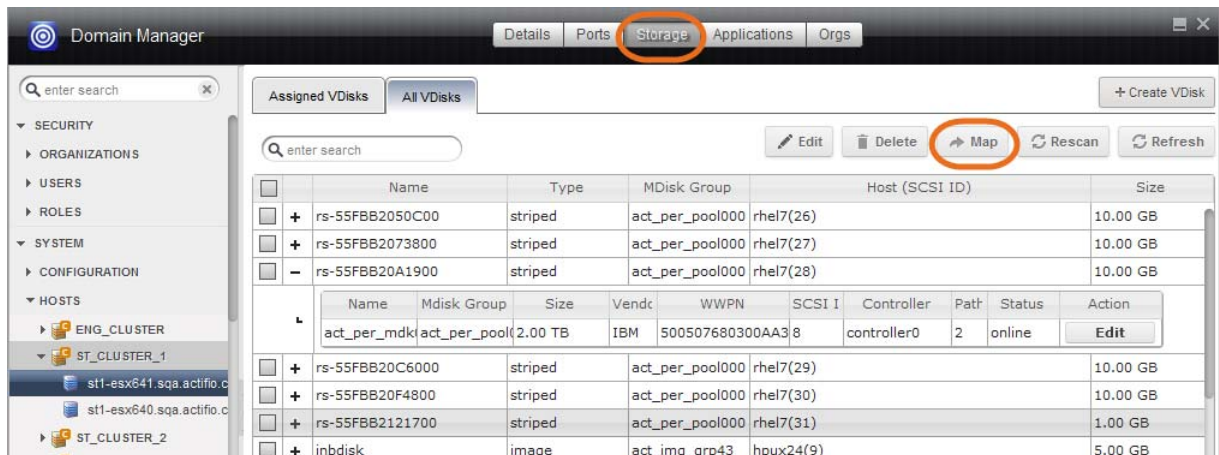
Domain Manager

Details | Ports | Storage | Applications | Orgs

enter search

▾ SECURITY
▸ ORGANIZATIONS
▸ USERS
▸ ROLES
▾ SYSTEM
▸ CONFIGURATION
▾ HOSTS
▸ ENG_CLUSTER
▾ ST_CLUSTER_1
st1-esx641.sqa.actifio.c
st1-esx640.sqa.actifio.c
▸ ST_CLUSTER_2

Assigned VDisks | All VDisks

+ Create VDisk

enter search

Edit | Delete | Map | Rescan | Refresh

| | | Name | Type | MDisk Group | Host (SCSI ID) | Size |
|---|---|---|---|---|---|---|
| | + | rs-55FBB2050C00 | striped | act_per_pool000 | rhel7(26) | 10.00 GB |
| | + | rs-55FBB2073800 | striped | act_per_pool000 | rhel7(27) | 10.00 GB |
| | – | rs-55FBB20A1900 | striped | act_per_pool000 | rhel7(28) | 10.00 GB |

| Name | Mdisk Group | Size | Vendo | WWPN | SCSI I | Controller | Path | Status | Action |
|---|---|---|---|---|---|---|---|---|---|
| act_per_mdk | act_per_pool( | 2.00 TB | IBM | 500507680300AA3 | 8 | controller0 | 2 | online | Edit |

| | | Name | Type | MDisk Group | Host (SCSI ID) | Size |
|---|---|---|---|---|---|---|
| | + | rs-55FBB20C6000 | striped | act_per_pool000 | rhel7(29) | 10.00 GB |
| | + | rs-55FBB20F4800 | striped | act_per_pool000 | rhel7(30) | 10.00 GB |
| | + | rs-55FBB2121700 | striped | act_per_pool000 | rhel7(31) | 1.00 GB |
| | + | inbdisk | image | act_img_grp43 | hpux24(9) | 5.00 GB |